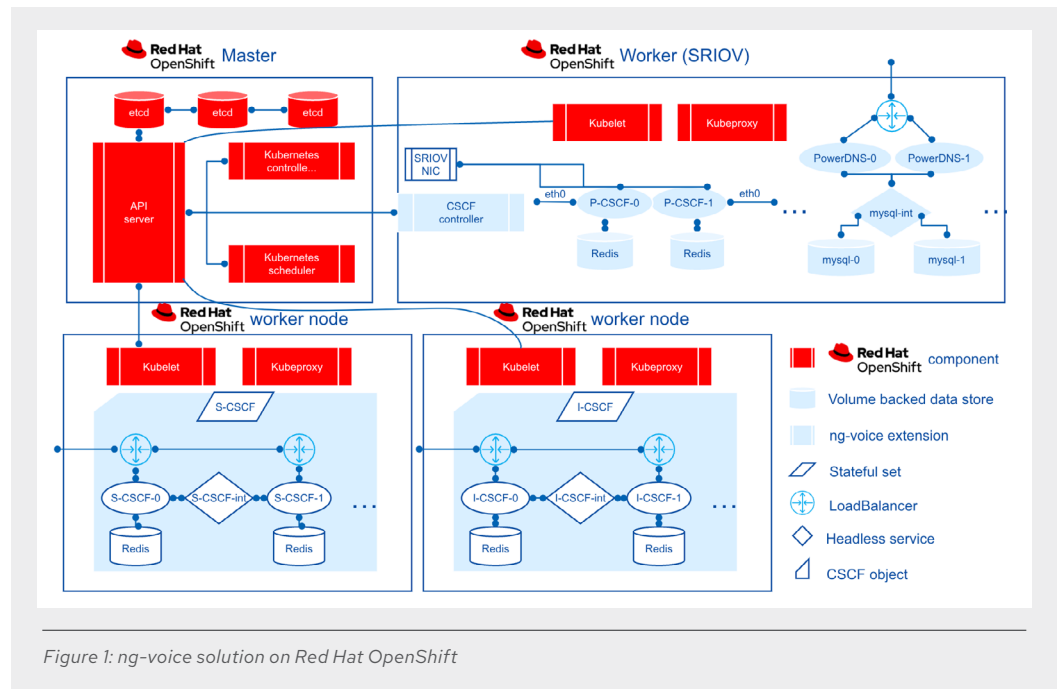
Red Hat OpenShift Master

etcd
etcd
etcd

API server

Kubernetes controlle...

Kubernetes scheduler

Red Hat OpenShift Worker (SRIOV)

Kubelet
Kubeproxy

SRIOV NIC

CSCF controller

eth0
P-CSCF-0
P-CSCF-1
eth0
Redis
Redis

PowerDNS-0
PowerDNS-1
mysql-int
mysql-0
mysql-1

Red Hat OpenShift worker node

Kubelet
Kubeproxy
S-CSCF
S-CSCF-0
S-CSCF-int
S-CSCF-1
Redis
Redis

Red Hat OpenShift worker node

Kubelet
Kubeproxy
I-CSCF
I-CSCF-0
I-CSCF-int
I-CSCF-1
Redis
Redis

Red Hat OpenShift component
Volume backed data store
ng-voice extension
Stateful set
LoadBalancer
Headless service
CSCF object

Figure 1: ng-voice solution on Red Hat OpenShift